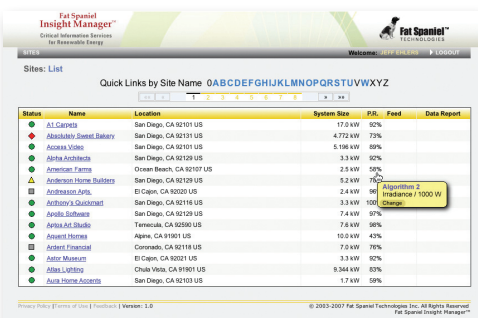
Fat Spaniel
Insight Manager™
Critical Information Services for Renewable Energy

Fat Spaniel™
TECHNOLOGIES

SITES

Welcome: JEFF EHLERS   LOGOUT

Sites: List

Quick Links by Site Name 0ABCDEFGHIJKLMNOPQRSTUVWXYZ

<< < 1 2 3 4 5 6 7 8 > >>

| Status | Name | Location | System Size | P.R. | Feed | Data Report |
|---|---|---|---|---|---|---|
| | A1 Carpets | San Diego, CA 92101 US | 17.0 kW | 92% | | |
| | Absolutely Sweet Bakery | San Diego, CA 92131 US | 4.772 kW | 73% | | |
| | Access Video | San Diego, CA 92116 US | 5.196 kW | 89% | | |
| | Alpha Architects | San Diego, CA 92129 US | 3.3 kW | 92% | | |
| | American Farms | Ocean Beach, CA 92107 US | 2.5 kW | 58% | | |
| | Anderson Home Builders | San Diego, CA 92129 US | 5.2 kW | 78% | | |
| | Andreason Apts. | El Cajon, CA 92020 US | 2.4 kW | 96 | | |
| | Anthony's Quickmart | San Diego, CA 92116 US | 3.3 kW | 100 | | |
| | Apollo Software | San Diego, CA 92129 US | 7.4 kW | 97% | | |
| | Aprios Art Studio | Temecula, CA 92590 US | 7.6 kW | 98% | | |
| | Arqvent Homes | Alpine, CA 91901 US | 10.0 kW | 43% | | |
| | Ardent Financial | Coronado, CA 92118 US | 7.0 kW | 76% | | |
| | Astor Museum | El Cajon, CA 92021 US | 3.3 kW | 92% | | |
| | Atlas Lighting | Chula Vista, CA 91910 US | 9.344 kW | 83% | | |
| | Aura Home Accents | San Diego, CA 92103 US | 1.7 kW | 59% | | |

Algorithm 2
Irradiance / 1000 W
Change

Privacy Policy | Terms of Use | Feedback | Version: 1.0

© 2003-2007 Fat Spaniel Technologies Inc. All Rights Reserved
Fat Spaniel Insight Manager™